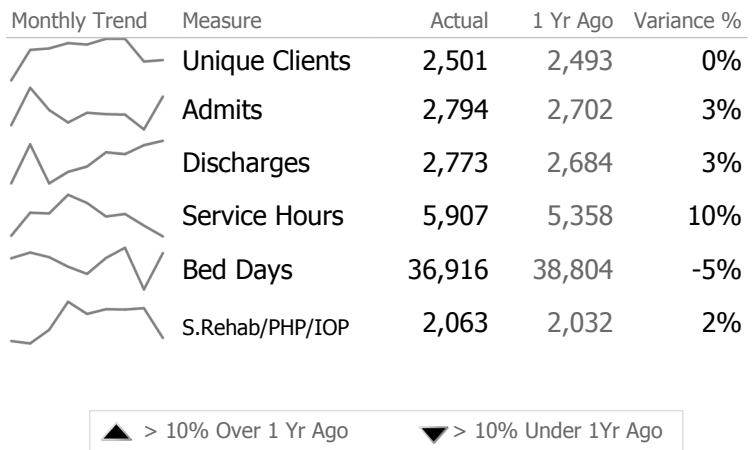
| Monthly Trend | Measure | Actual | 1 Yr Ago | Variance % |
|---|---|---|---|---|
| | Unique Clients | 2,501 | 2,493 | 0% |
| | Admits | 2,794 | 2,702 | 3% |
| | Discharges | 2,773 | 2,684 | 3% |
| | Service Hours | 5,907 | 5,358 | 10% |
| | Bed Days | 36,916 | 38,804 | -5% |
| | S.Rehab/PHP/IOP | 2,063 | 2,032 | 2% |

▲ > 10% Over 1 Yr Ago ▼ > 10% Under 1Yr Ago